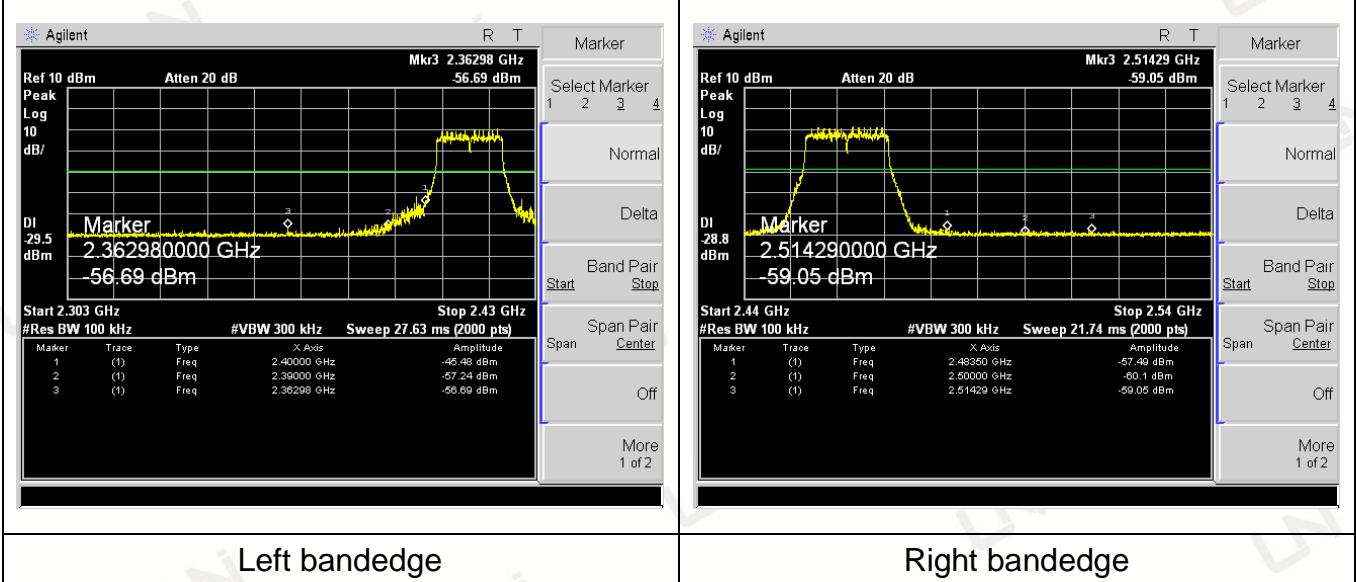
Agilent R T

Mkr3 2.36298 GHz
Ref 10 dBm Atten 20 dB -56.69 dBm
Peak
Log
10
dB/

DI
-29.5
dBm

Marker
2.362980000 GHz
-56.69 dBm

Start 2.303 GHz Stop 2.43 GHz
#Res BW 100 kHz #VBW 300 kHz Sweep 27.63 ms (2000 pts)

| Marker | Trace | Type | X Axis | Amplitude |
|---|---|---|---|---|
| 1 | (1) | Freq | 2.40000 GHz | -45.48 dBm |
| 2 | (1) | Freq | 2.39000 GHz | -57.24 dBm |
| 3 | (1) | Freq | 2.36298 GHz | -56.69 dBm |

Marker
Select Marker
1 2 3 4
Normal
Delta
Band Pair
Start Stop
Span Pair
Span Center
Off
More
1 of 2

Agilent R T

Mkr3 2.51429 GHz
Ref 10 dBm Atten 20 dB -59.05 dBm
Peak
Log
10
dB/

DI
-28.8
dBm

Marker
2.514290000 GHz
-59.05 dBm

Start 2.44 GHz Stop 2.54 GHz
#Res BW 100 kHz #VBW 300 kHz Sweep 21.74 ms (2000 pts)

| Marker | Trace | Type | X Axis | Amplitude |
|---|---|---|---|---|
| 1 | (1) | Freq | 2.48350 GHz | -57.49 dBm |
| 2 | (1) | Freq | 2.50000 GHz | -60.1 dBm |
| 3 | (1) | Freq | 2.51429 GHz | -59.05 dBm |

Marker
Select Marker
1 2 3 4
Normal
Delta
Band Pair
Start Stop
Span Pair
Span Center
Off
More
1 of 2

Left bandedge

Right bandedge